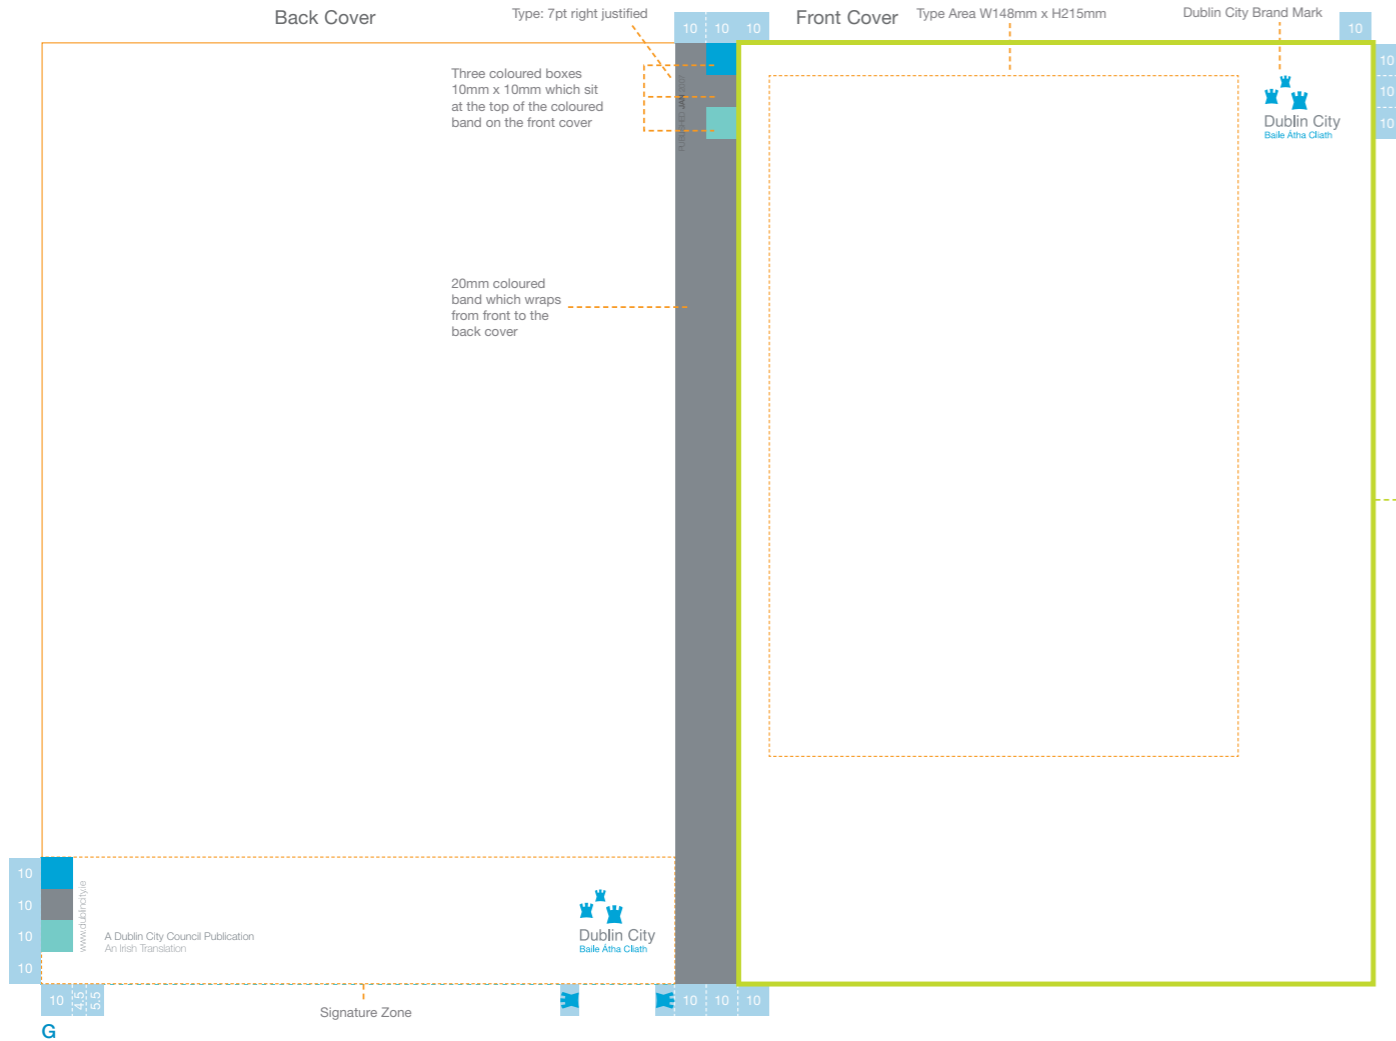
Back Cover

Type: 7pt right justified

10 10 10

Front Cover

Type Area W148mm x H215mm

Dublin City Brand Mark

10

10

10

10

Three coloured boxes 10mm x 10mm which sit at the top of the coloured band on the front cover

Dublin City
Baile Átha Cliath

20mm coloured band which wraps from front to the back cover

10

10

10

10

www.dublincity.ie

A Dublin City Council Publication
An Irish Translation

Dublin City
Baile Átha Cliath

10 4.5 5.5

Signature Zone

10 10 10

G